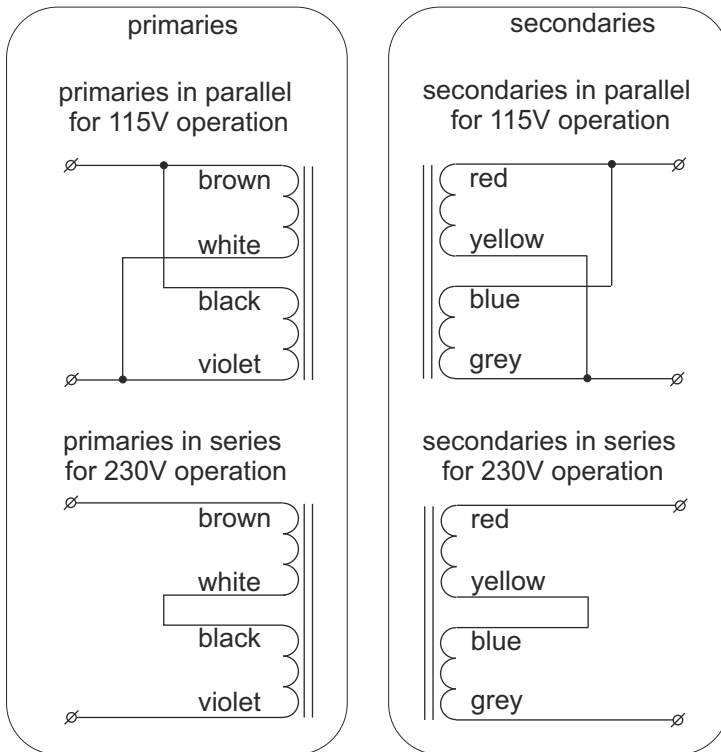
primaries

primaries in parallel for 115V operation

brown

white

black

violet

primaries in series for 230V operation

brown

white

black

violet

secondaries

secondaries in parallel for 115V operation

red

yellow

blue

grey

secondaries in series for 230V operation

red

yellow

blue

grey